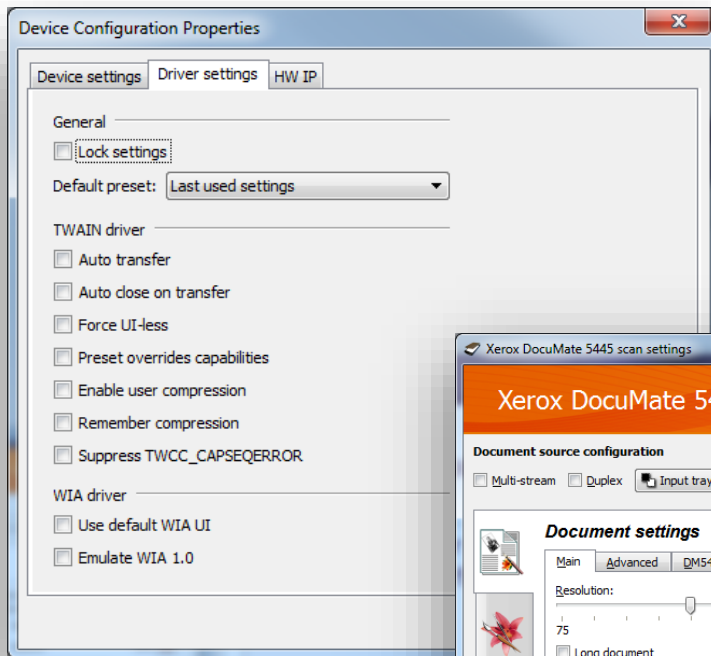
Device Configuration Properties

Device settings | Driver settings | HW IP

General

Lock settings

Default preset: Last used settings

TWAIN driver

Auto transfer

Auto close on transfer

Force UI-less

Preset overrides capabilities

Enable user compression

Remember compression

Suppress TWCC_CAPSEQERROR

WIA driver

Use default WIA UI

Emulate WIA 1.0

Xerox DocuMate 5445 scan settings

Xerox DocuMate 54

Document source configuration

Multi-stream  Duplex  Input tray

Document settings

Main | Advanced | DM54

Resolution:

75

Long document